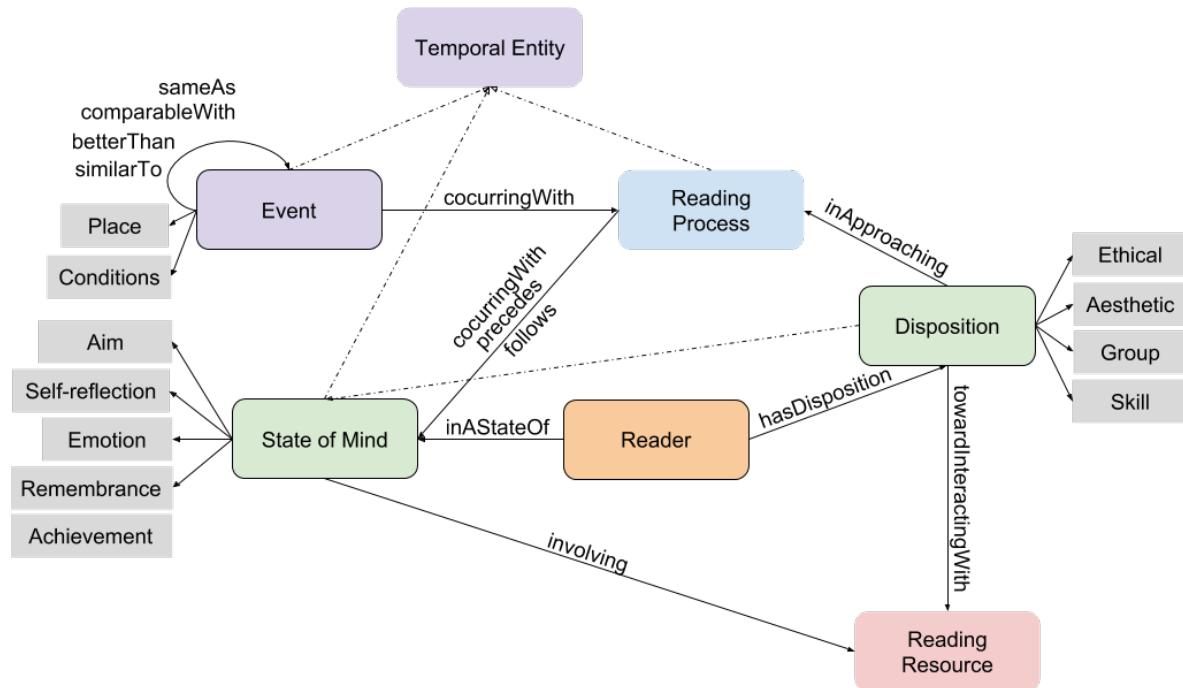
Temporal Entity

sameAs
comparableWith
betterThan
similarTo

Event

Place

Conditions

cocurringWith

Reading Process

inApproaching

Ethical

Aesthetic

Group

Skill

Disposition

cocurringWith
precedes
follows

Aim

Self-reflection

Emotion

Remembrance

Achievement

State of Mind

inAStateOf

Reader

hasDisposition

towardInteractingWith

involving

Reading Resource